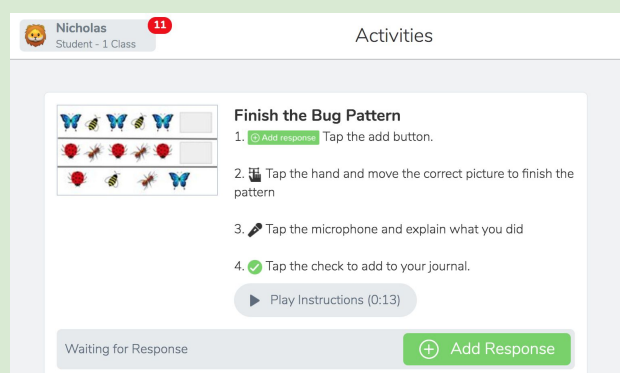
Nicholas
Student - 1 Class
11

Activities

Finish the Bug Pattern

1. Add response Tap the add button.

2. Tap the hand and move the correct picture to finish the pattern

3. Tap the microphone and explain what you did

4. Tap the check to add to your journal.

Play Instructions (0:13)

Waiting for Response

Add Response